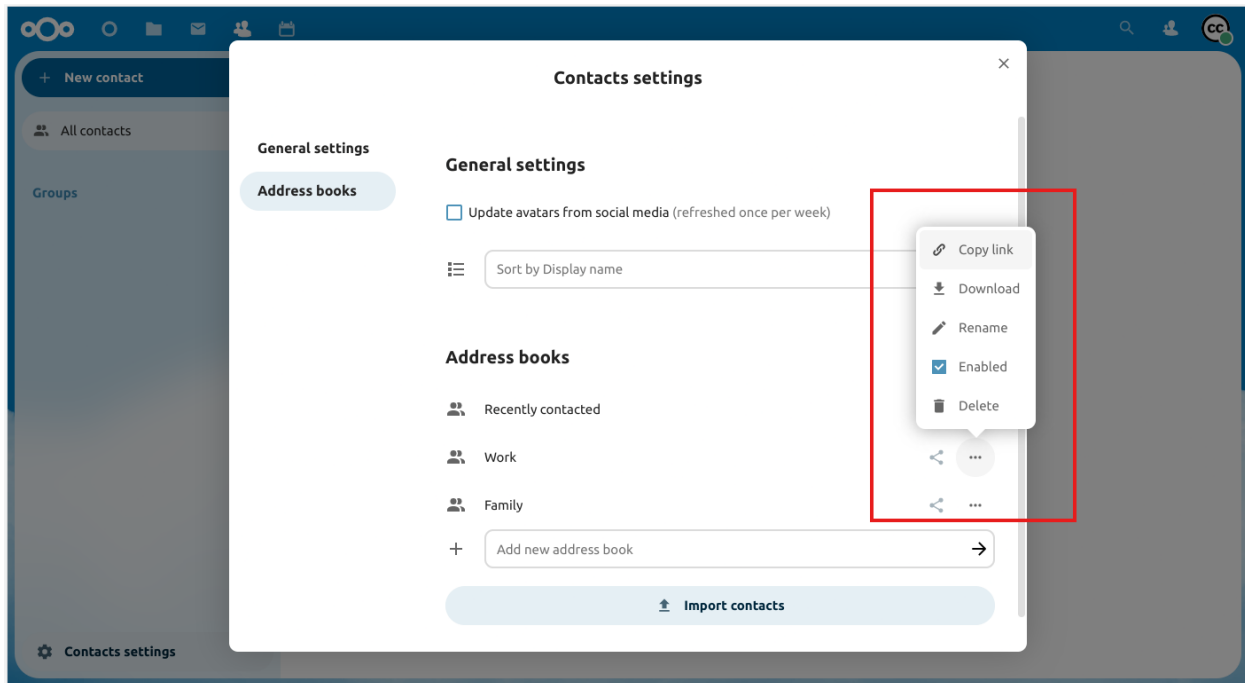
CC

New contact

All contacts

Groups

Contacts settings

Contacts settings

General settings

Address books

General settings

Update avatars from social media (refreshed once per week)

Sort by Display name

Copy link

Download

Rename

Enabled

Delete

Address books

Recently contacted

Work

Family

Add new address book

Import contacts